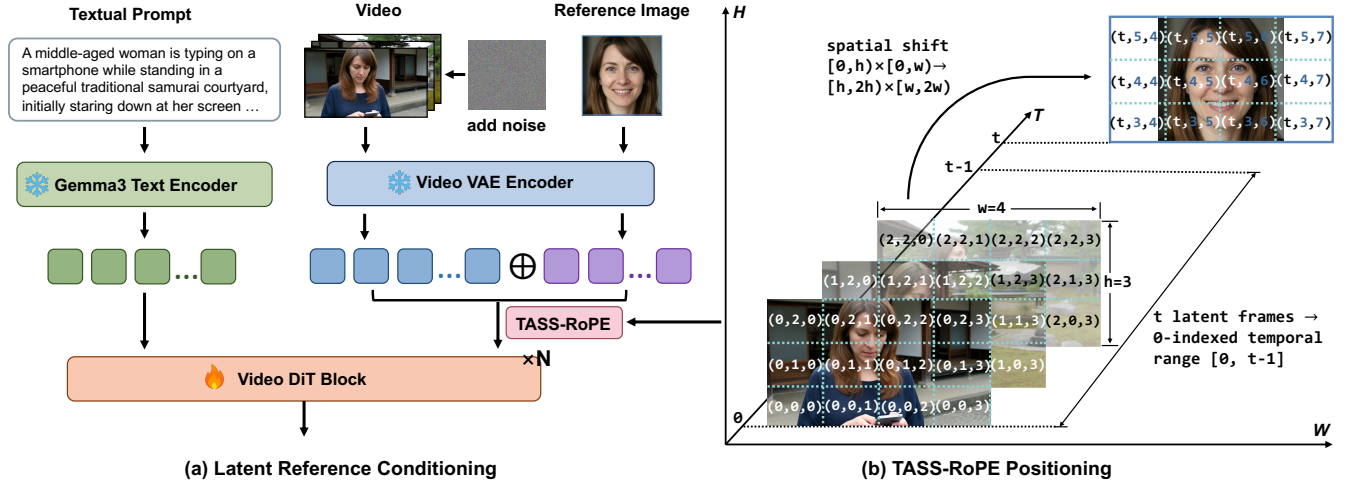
Textual Prompt

A middle-aged woman is typing on a smartphone while standing in a peaceful traditional samurai courtyard, initially staring down at her screen …

Video

Reference Image

add noise

Gemma3 Text Encoder

Video VAE Encoder

$\oplus$

TASS-RoPE

×N

Video DiT Block

(a) Latent Reference Conditioning

H

spatial shift
[0,h)×[0,w)→
[h,2h)×[w,2w)

T

t

t-1

(t,5,4) (t,5,5) (t,5,6) (t,5,7)
(t,4,4) (t,4,5) (t,4,6) (t,4,7)
(t,3,4) (t,3,5) (t,3,6) (t,3,7)

w=4

h=3

(2,2,0) (2,2,1) (2,2,2) (2,2,3)
(1,2,0) (1,2,1) (1,2,2) (1,2,3) (2,1,3)
(0,2,0) (0,2,1) (0,2,2) (0,2,3) (1,1,3) (2,0,3)
(0,1,0) (0,1,1) (0,1,2) (0,1,3) (1,0,3)
(0,0,0) (0,0,1) (0,0,2) (0,0,3)

t latent frames →
0-indexed temporal
range [0, t-1]

0

W

(b) TASS-RoPE Positioning